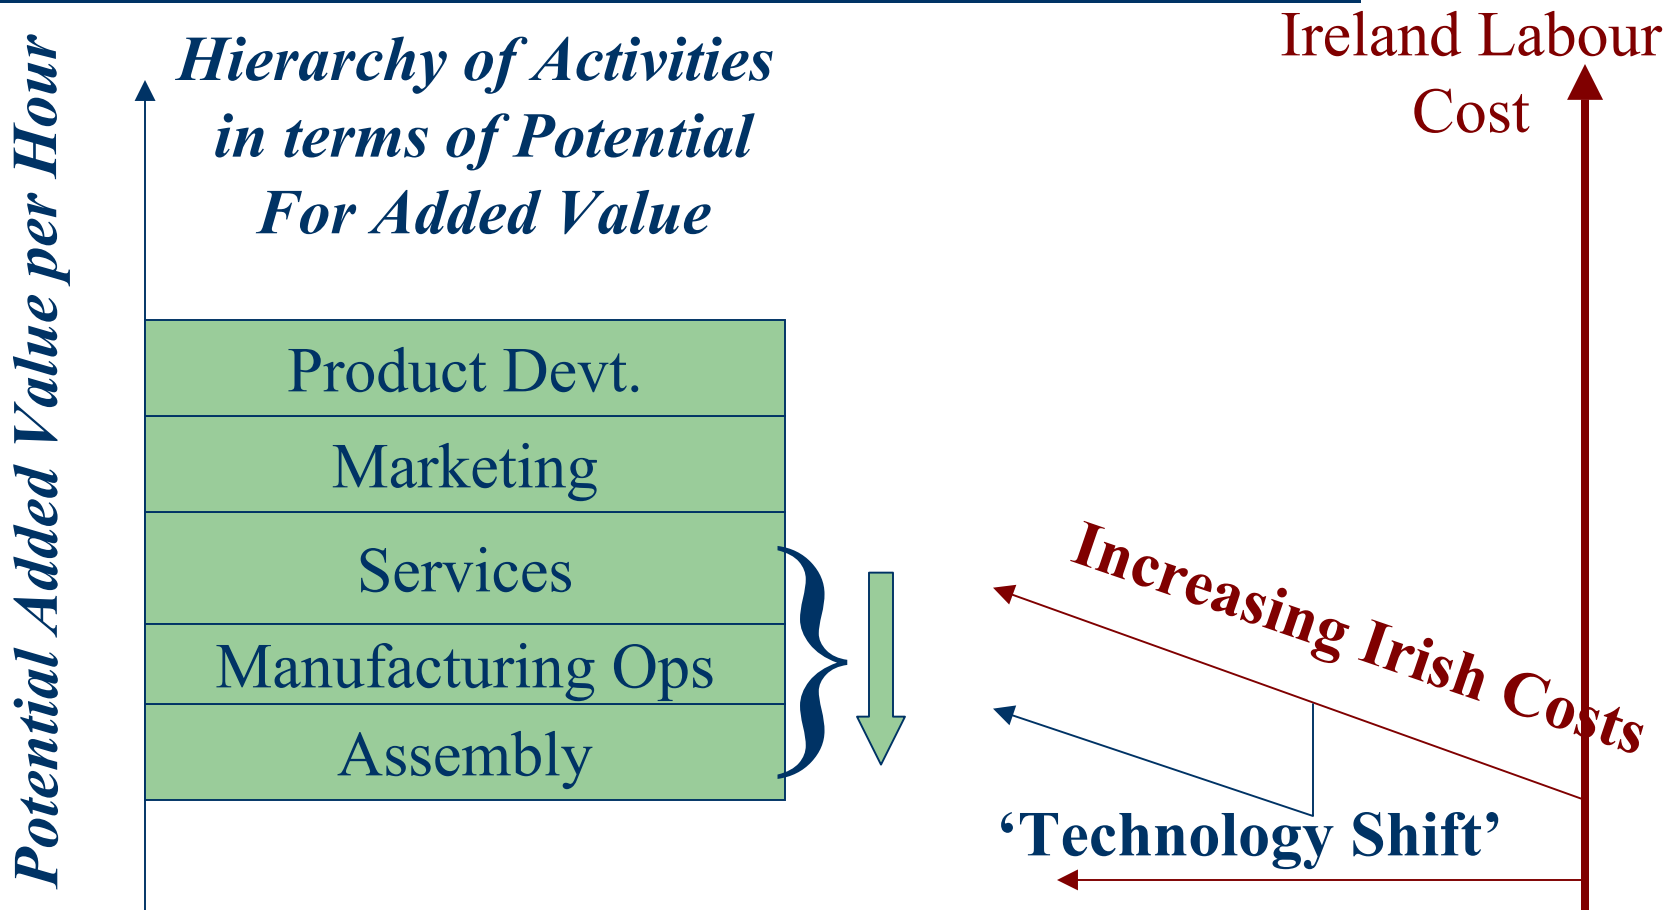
Potential Added Value per Hour

Hierarchy of Activities in terms of Potential For Added Value

Ireland Labour Cost

| Product Devt. |
|---|
| Marketing |
| Services |
| Manufacturing Ops |
| Assembly |

Increasing Irish Costs

'Technology Shift'